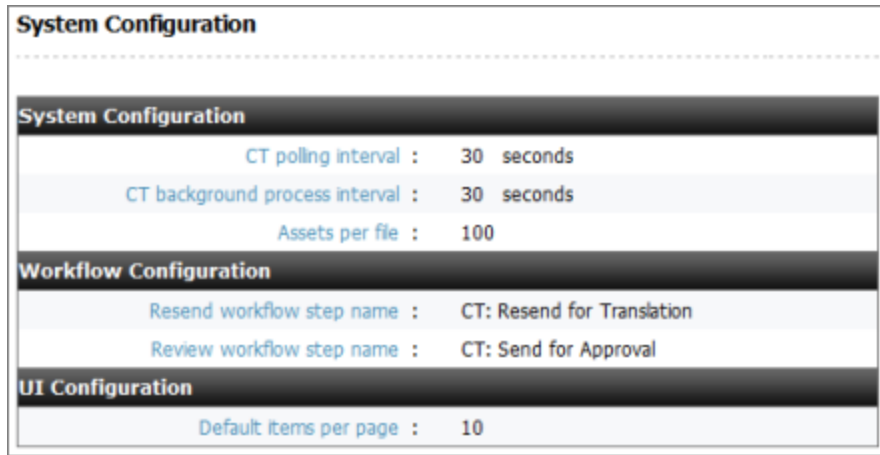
System Configuration

System Configuration

| | |
|---|---|
| CT polling interval : | 30 seconds |
| CT background process interval : | 30 seconds |
| Assets per file : | 100 |

Workflow Configuration

| | |
|---|---|
| Resend workflow step name : | CT: Resend for Translation |
| Review workflow step name : | CT: Send for Approval |

UI Configuration

| | |
|---|---|
| Default items per page : | 10 |